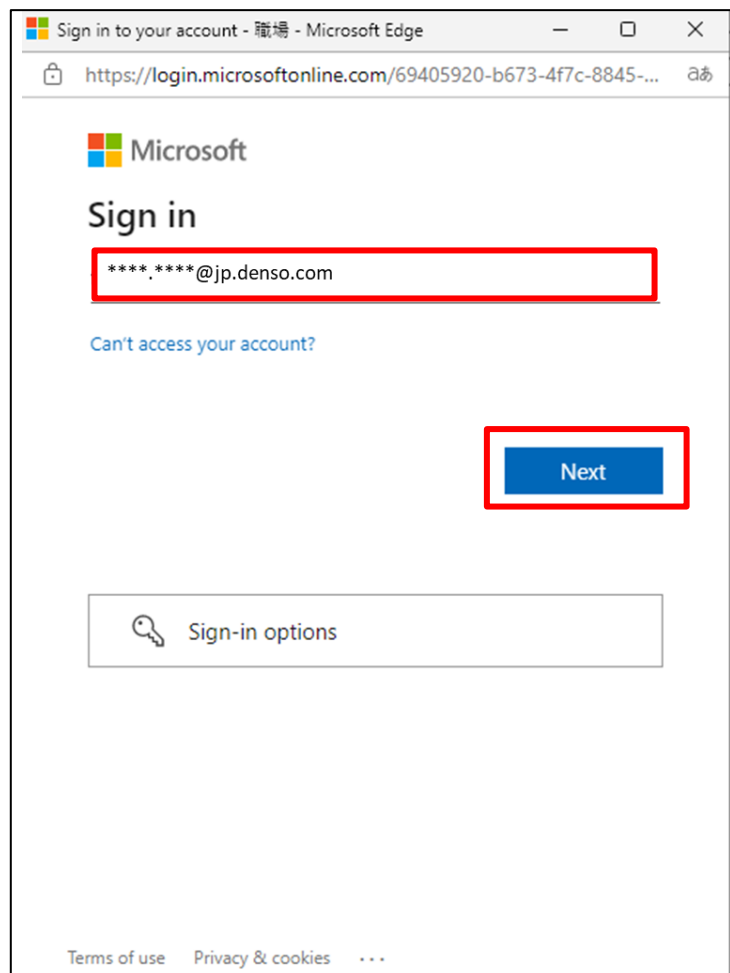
Sign in to your account - 職場 - Microsoft Edge

https://login.microsoftonline.com/69405920-b673-4f7c-8845-...

aあ

Microsoft

Sign in

****.****@jp.denso.com

Can't access your account?

Next

Sign-in options

Terms of use Privacy & cookies ...